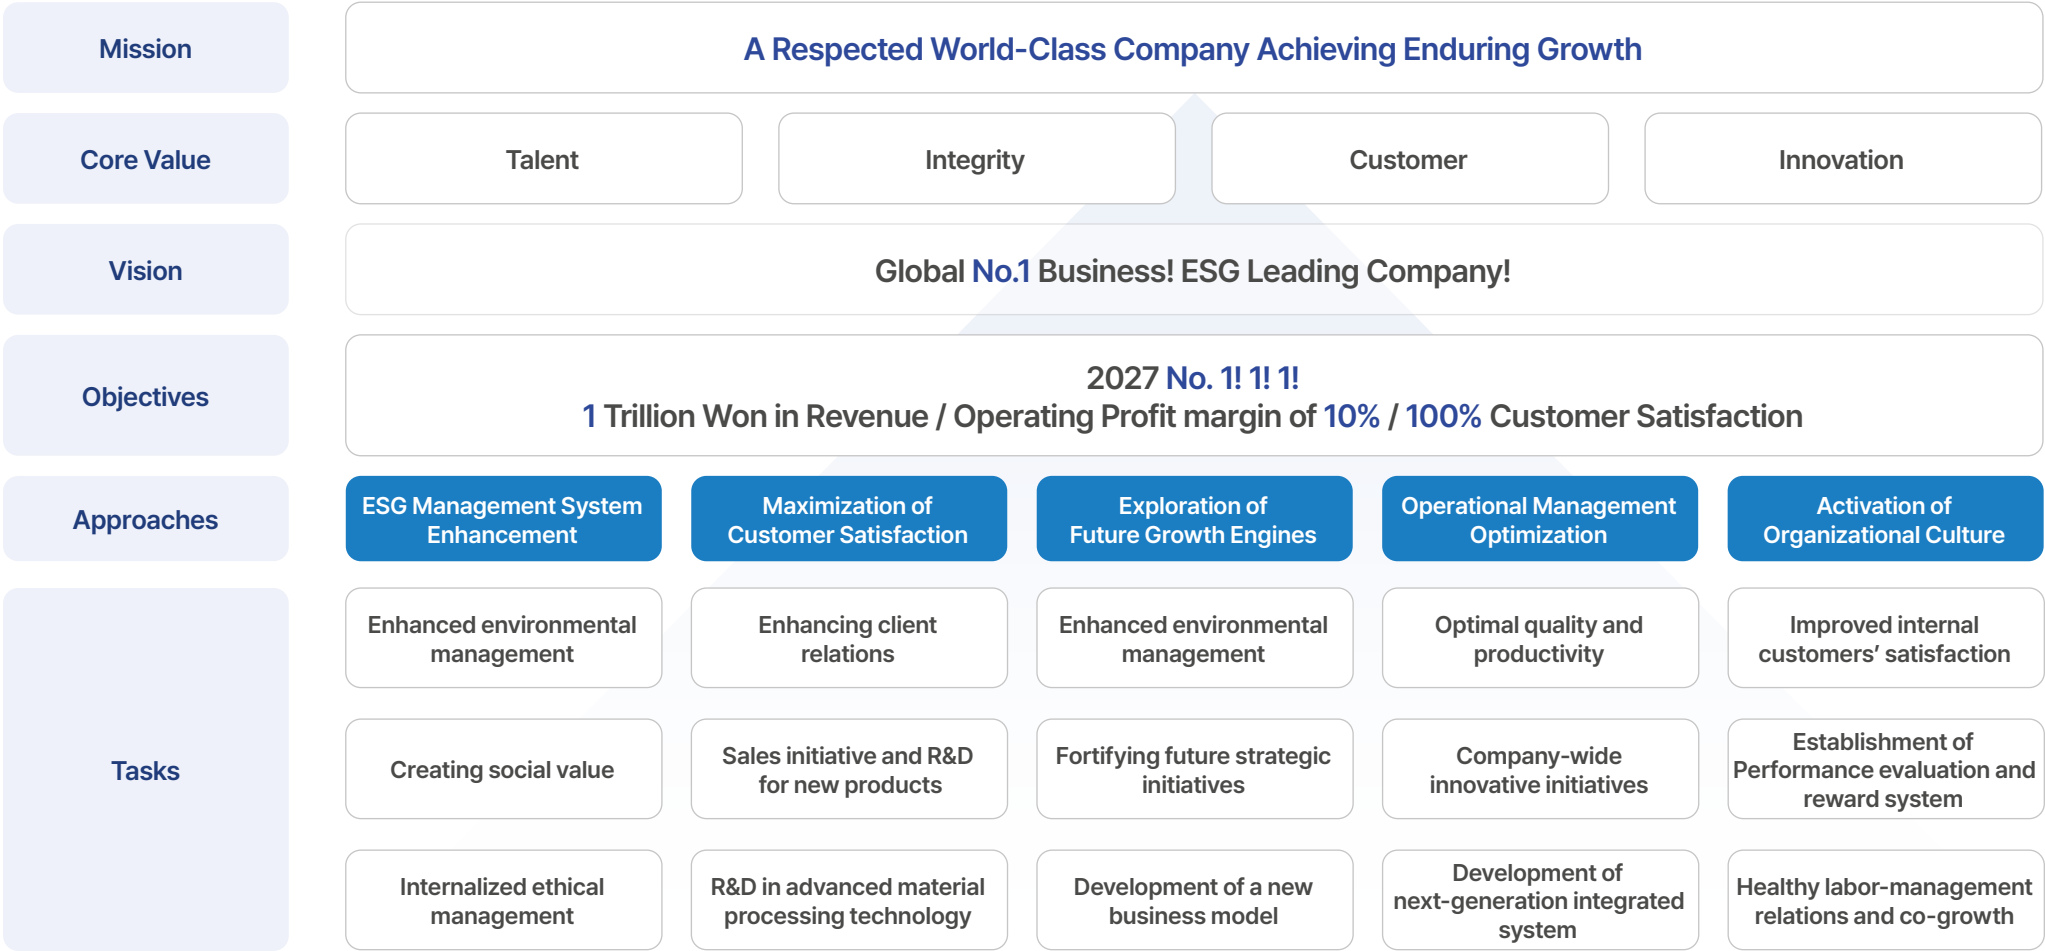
Mission

A Respected World-Class Company Achieving Enduring Growth

Core Value

Talent

Integrity

Customer

Innovation

Vision

Global No.1 Business! ESG Leading Company!

Objectives

2027 No. 1! 1! 1!
1 Trillion Won in Revenue / Operating Profit margin of 10% / 100% Customer Satisfaction

Approaches

ESG Management System Enhancement

Maximization of Customer Satisfaction

Exploration of Future Growth Engines

Operational Management Optimization

Activation of Organizational Culture

Tasks

Enhanced environmental management

Enhancing client relations

Enhanced environmental management

Optimal quality and productivity

Improved internal customers' satisfaction

Creating social value

Sales initiative and R&D for new products

Fortifying future strategic initiatives

Company-wide innovative initiatives

Establishment of Performance evaluation and reward system

Internalized ethical management

R&D in advanced material processing technology

Development of a new business model

Development of next-generation integrated system

Healthy labor-management relations and co-growth